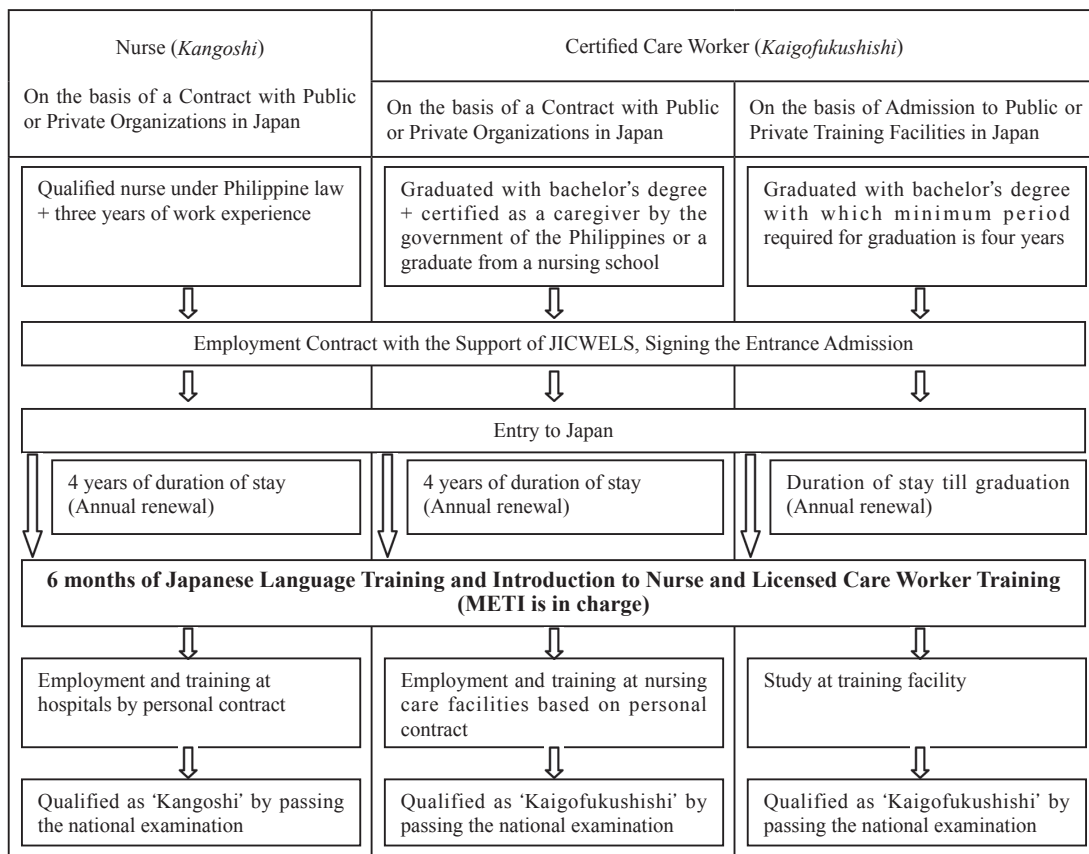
Nurse (*Kangoshi*)

On the basis of a Contract with Public or Private Organizations in Japan

Certified Care Worker (*Kaigofukushishi*)

On the basis of a Contract with Public or Private Organizations in Japan

On the basis of Admission to Public or Private Training Facilities in Japan

Qualified nurse under Philippine law + three years of work experience

Graduated with bachelor's degree + certified as a caregiver by the government of the Philippines or a graduate from a nursing school

Graduated with bachelor's degree with which minimum period required for graduation is four years

Employment Contract with the Support of JICWELS, Signing the Entrance Admission

Entry to Japan

4 years of duration of stay (Annual renewal)

4 years of duration of stay (Annual renewal)

Duration of stay till graduation (Annual renewal)

**6 months of Japanese Language Training and Introduction to Nurse and Licensed Care Worker Training (METI is in charge)**

Employment and training at hospitals by personal contract

Employment and training at nursing care facilities based on personal contract

Study at training facility

Qualified as 'Kangoshi' by passing the national examination

Qualified as 'Kaigofukushishi' by passing the national examination

Qualified as 'Kaigofukushishi' by passing the national examination